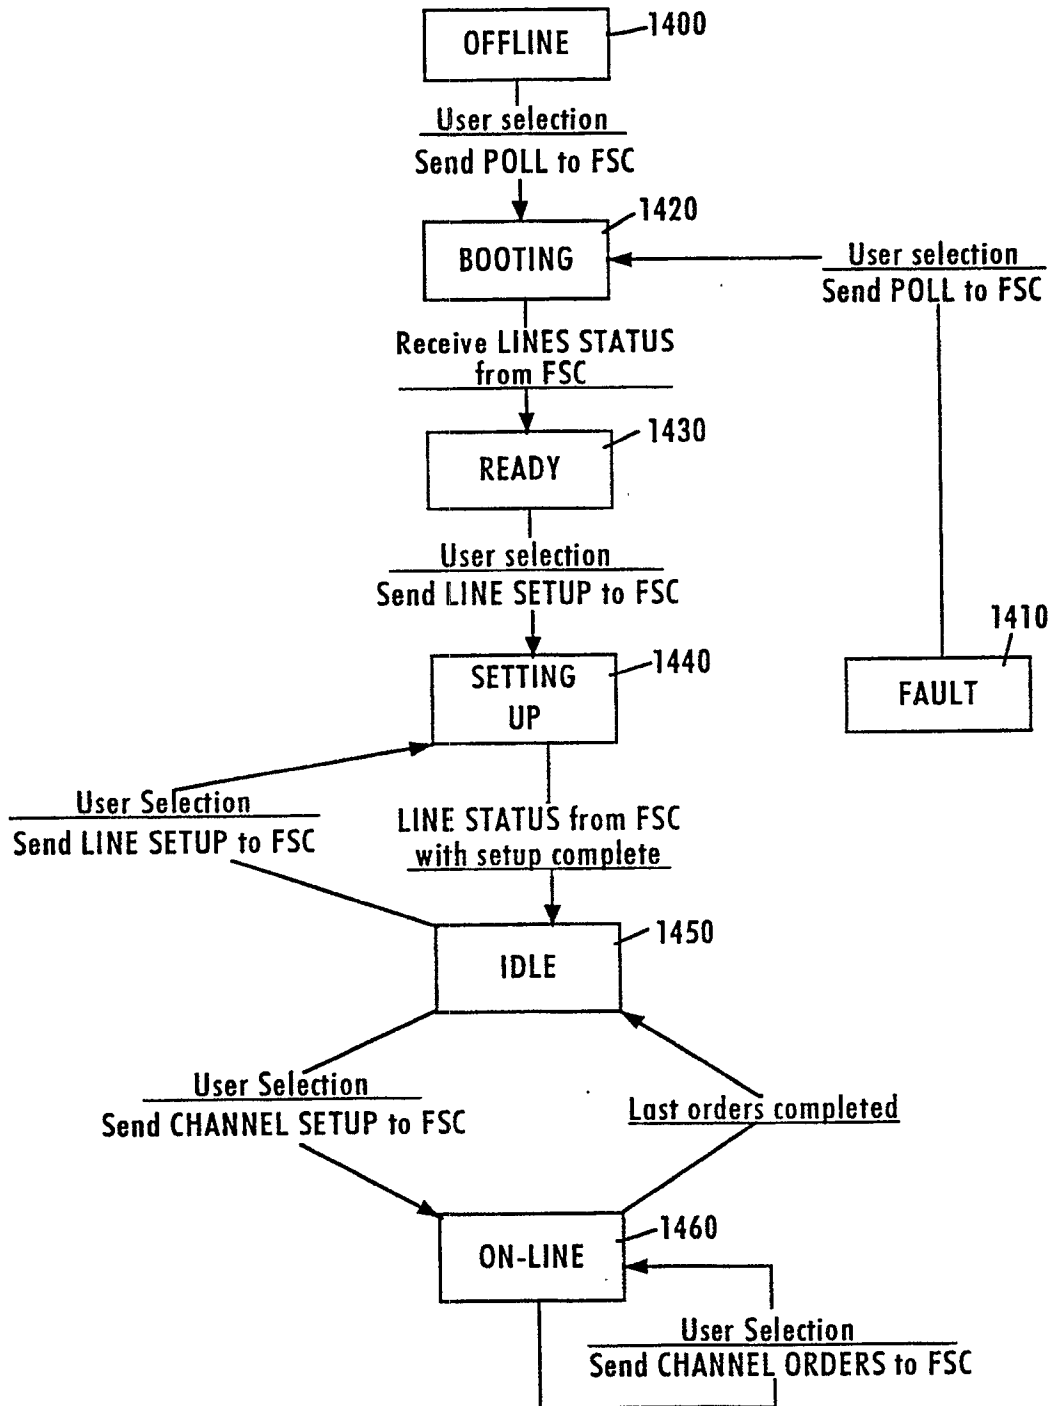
OFFLINE
1400

User selection
Send POLL to FSC

BOOTING
1420

User selection
Send POLL to FSC

Receive LINES STATUS from FSC

READY
1430

User selection
Send LINE SETUP to FSC

SETTING UP
1440

1410
FAULT

User Selection
Send LINE SETUP to FSC

LINE STATUS from FSC with setup complete

IDLE
1450

User Selection
Send CHANNEL SETUP to FSC

Last orders completed

ON-LINE
1460

User Selection
Send CHANNEL ORDERS to FSC